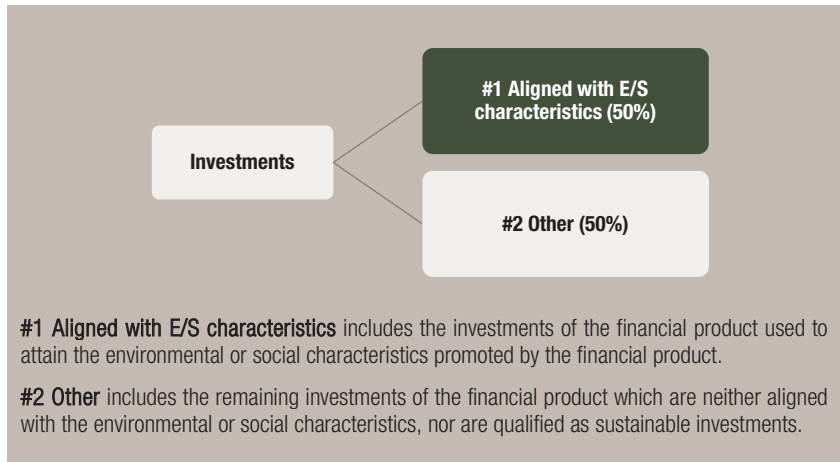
Investments

#1 Aligned with E/S characteristics (50%)

#2 Other (50%)

#1 Aligned with E/S characteristics includes the investments of the financial product used to attain the environmental or social characteristics promoted by the financial product.

#2 Other includes the remaining investments of the financial product which are neither aligned with the environmental or social characteristics, nor are qualified as sustainable investments.